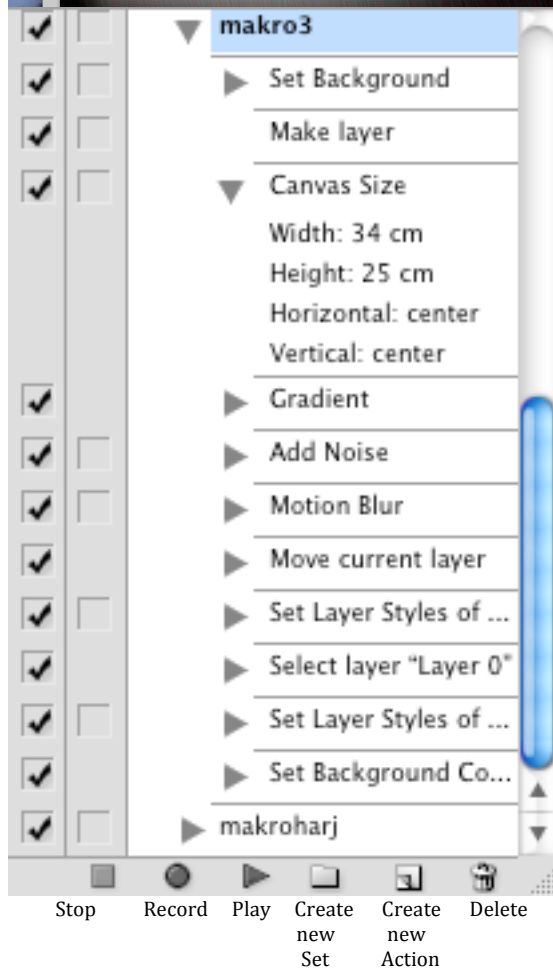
makro3

Set Background

Make layer

Canvas Size

Width: 34 cm

Height: 25 cm

Horizontal: center

Vertical: center

Gradient

Add Noise

Motion Blur

Move current layer

Set Layer Styles of ...

Select layer "Layer 0"

Set Layer Styles of ...

Set Background Co...

makroharj

Stop Record Play Create new Set Create new Action Delete